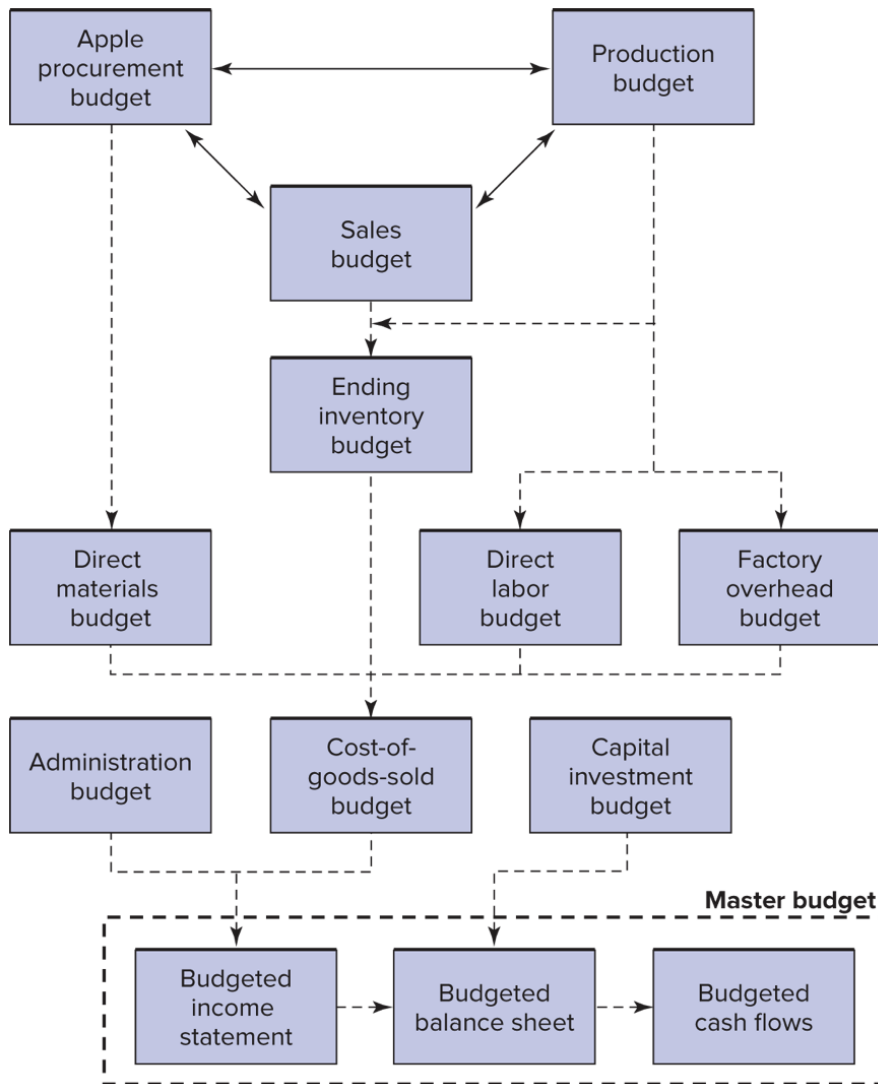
Apple procurement budget

Production budget

Sales budget

Ending inventory budget

Direct materials budget

Direct labor budget

Factory overhead budget

Administration budget

Cost-of-goods-sold budget

Capital investment budget

Master budget

Budgeted income statement

Budgeted balance sheet

Budgeted cash flows